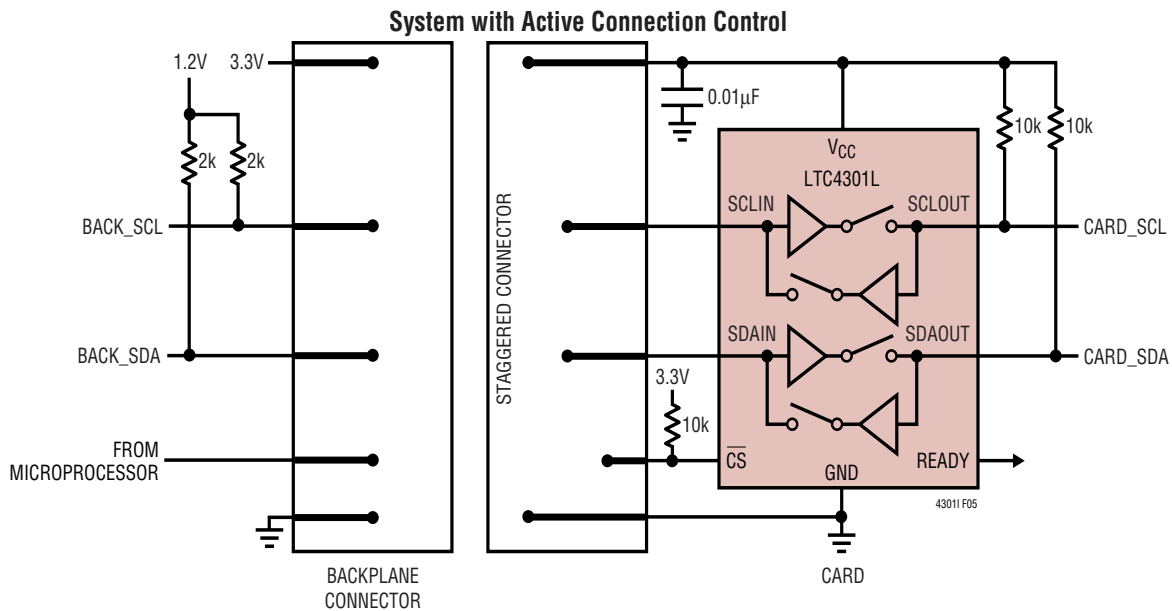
System with Active Connection Control

1.2V
3.3V
2k
2k
BACK_SCL
BACK_SDA
FROM MICROPROCESSOR
BACKPLANE CONNECTOR

STAGGERED CONNECTOR

0.01μF
$V_{CC}$
LTC4301L
10k
10k
SCLIN
SCLOUT
CARD_SCL
SDAIN
SDAOUT
CARD_SDA
3.3V
10k
$\overline{CS}$
GND
READY
4301l F05
CARD